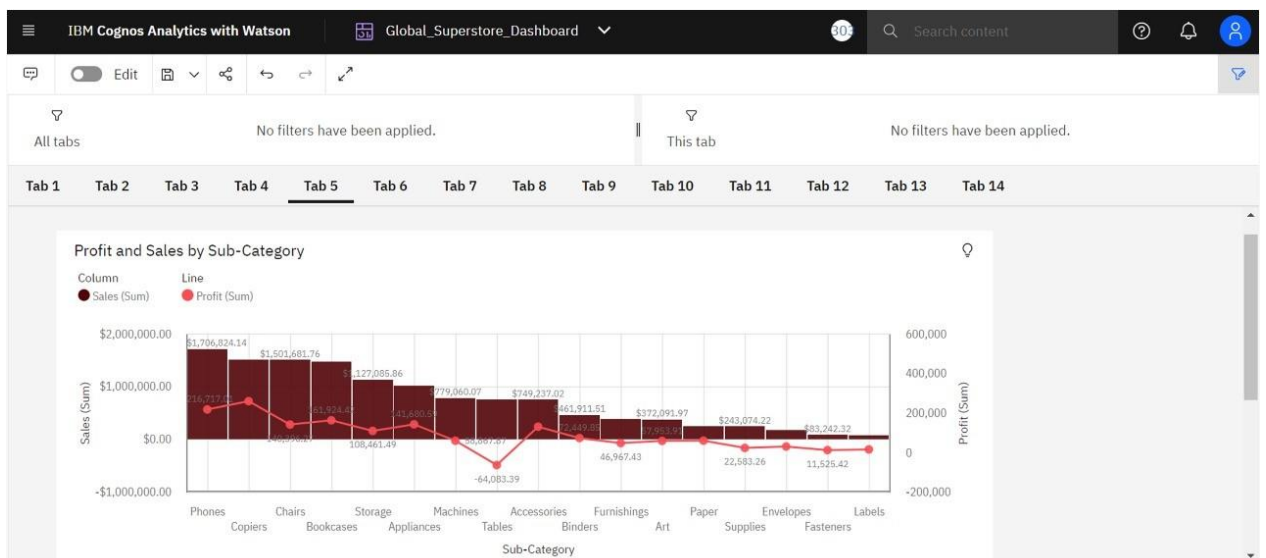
IBM Cognos Analytics with Watson

Global_Superstore_Dashboard

303

Search content

Edit

All tabs

No filters have been applied.

This tab

No filters have been applied.

Tab 1 Tab 2 Tab 3 Tab 4 Tab 5 Tab 6 Tab 7 Tab 8 Tab 9 Tab 10 Tab 11 Tab 12 Tab 13 Tab 14

Profit and Sales by Sub-Category

Column
Sales (Sum)

Line
Profit (Sum)

$2,000,000.00
$1,000,000.00
$0.00
-$1,000,000.00

Sales (Sum)

600,000
400,000
200,000
0
-200,000

Profit (Sum)

$1,706,824.14
$1,501,681.76
$1,127,085.86
$779,060.07
$749,237.02
$461,911.51
$372,091.97
$243,074.22
$83,242.32
216,717.0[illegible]
161,924.4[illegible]
141,680.5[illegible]
108,461.49
-64,083.39
72,449.8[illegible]
46,967.43
57,953.9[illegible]
22,583.26
11,525.42

Phones Copiers Chairs Bookcases Storage Appliances Machines Tables Accessories Binders Furnishings Art Paper Supplies Envelopes Fasteners Labels

Sub-Category